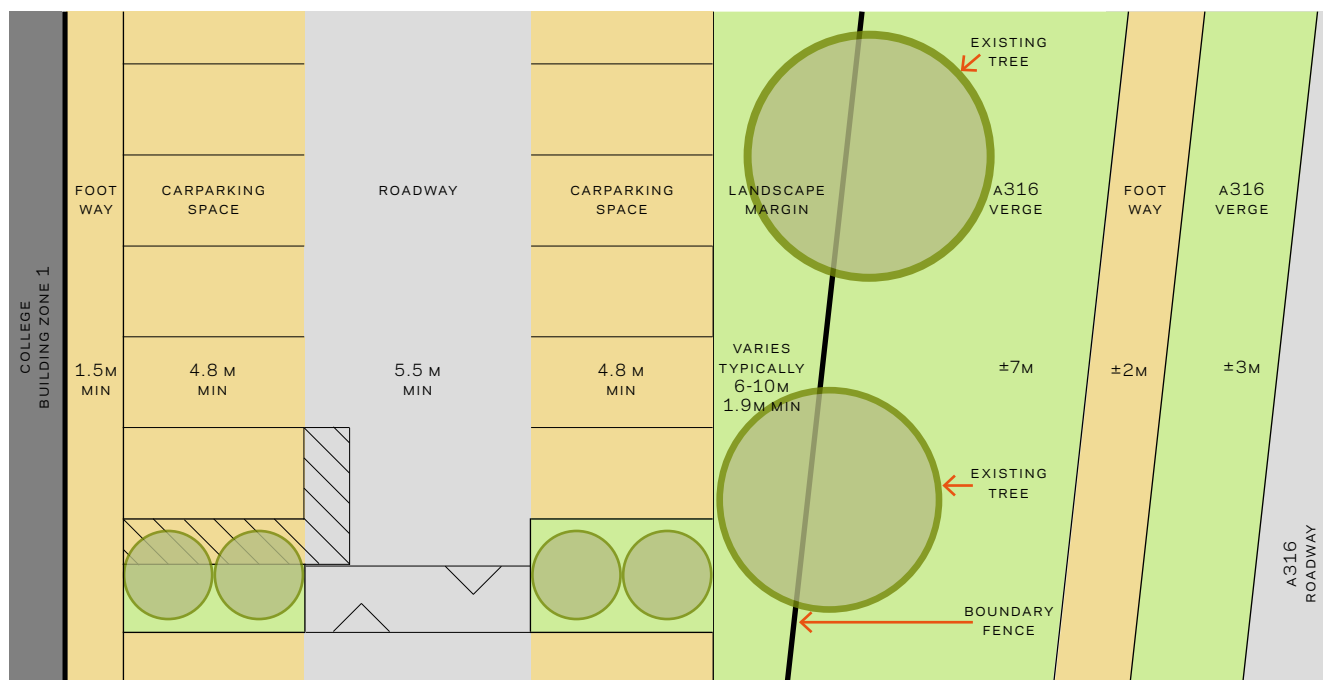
COLLEGE BUILDING ZONE 1

FOOT WAY

1.5M MIN

CARPARKING SPACE

4.8 M MIN

ROADWAY

5.5 M MIN

CARPARKING SPACE

4.8 M MIN

LANDSCAPE MARGIN

VARIES TYPICALLY 6-10M 1.9M MIN

EXISTING TREE

A316 VERGE

±7M

EXISTING TREE

BOUNDARY FENCE

FOOT WAY

±2M

A316 VERGE

±3M

A316 ROADWAY